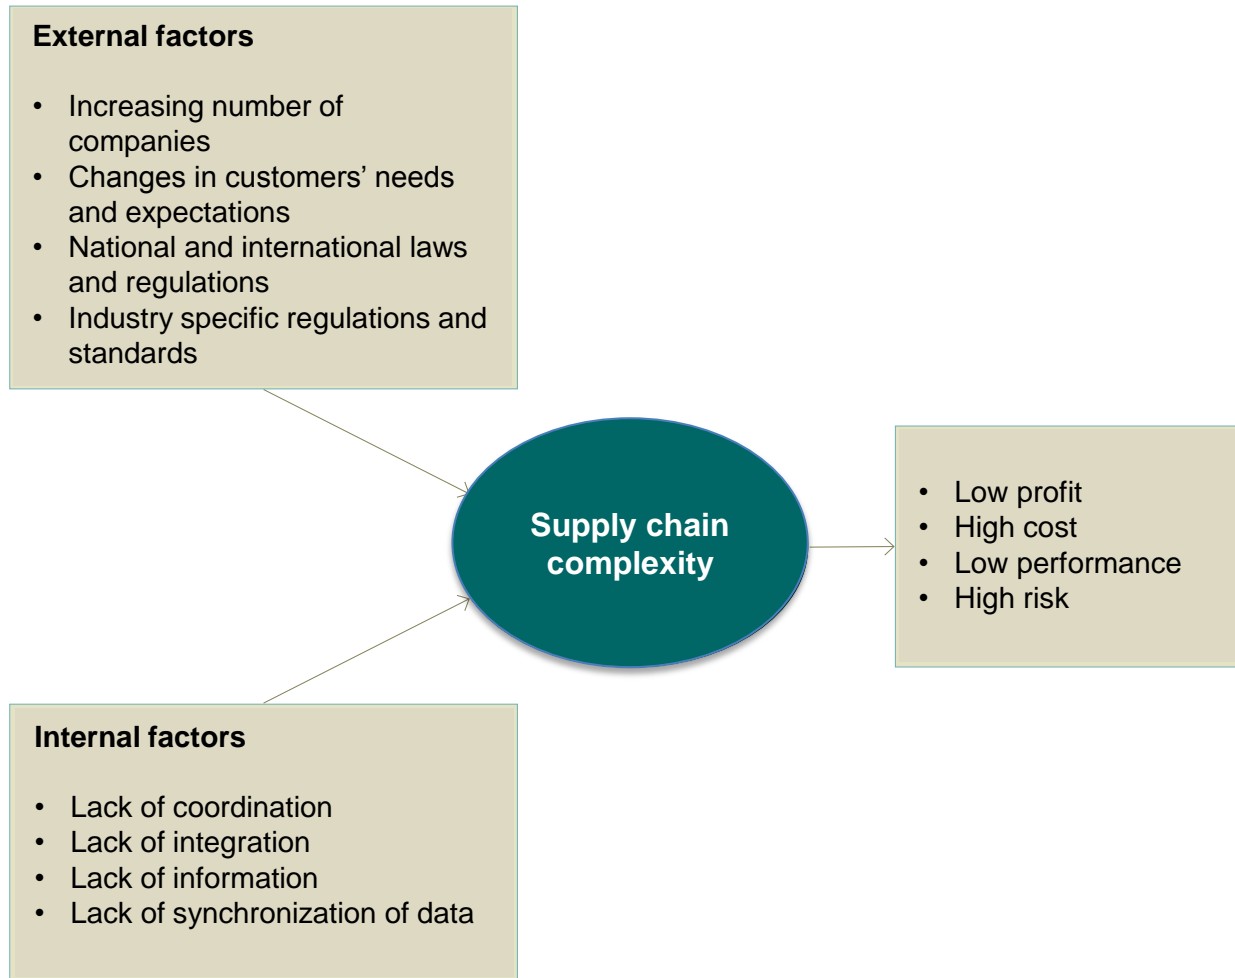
External factors

- Increasing number of companies
- Changes in customers' needs and expectations
- National and international laws and regulations
- Industry specific regulations and standards

Supply chain complexity

- Low profit
- High cost
- Low performance
- High risk

Internal factors

- Lack of coordination
- Lack of integration
- Lack of information
- Lack of synchronization of data